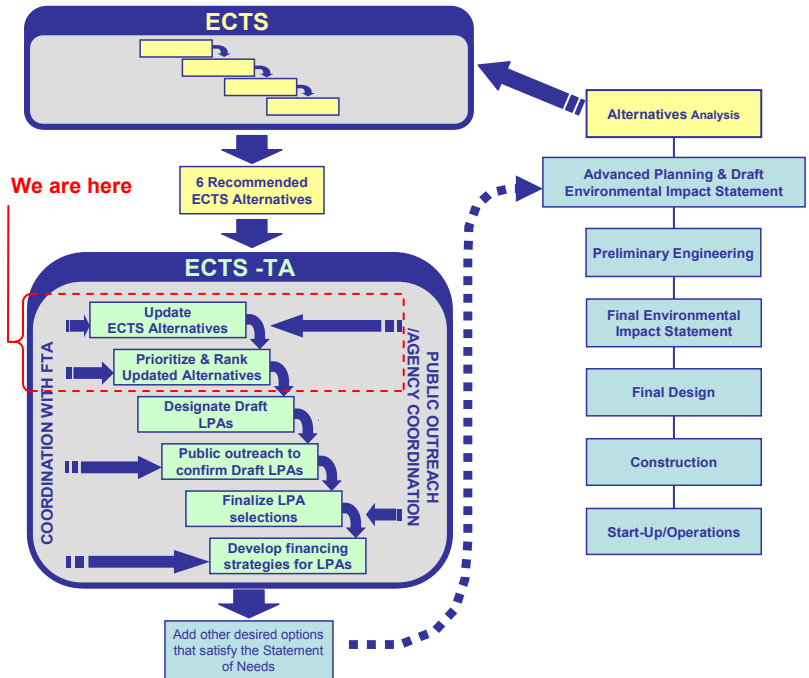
ECTS

Alternatives Analysis

Advanced Planning & Draft Environmental Impact Statement

Preliminary Engineering

Final Environmental Impact Statement

Final Design

Construction

Start-Up/Operations

We are here

6 Recommended ECTS Alternatives

ECTS -TA

COORDINATION WITH FTA

PUBLIC OUTREACH /AGENCY COORDINATION

Update ECTS Alternatives

Prioritize & Rank Updated Alternatives

Designate Draft LPAs

Public outreach to confirm Draft LPAs

Finalize LPA selections

Develop financing strategies for LPAs

Add other desired options that satisfy the Statement of Needs